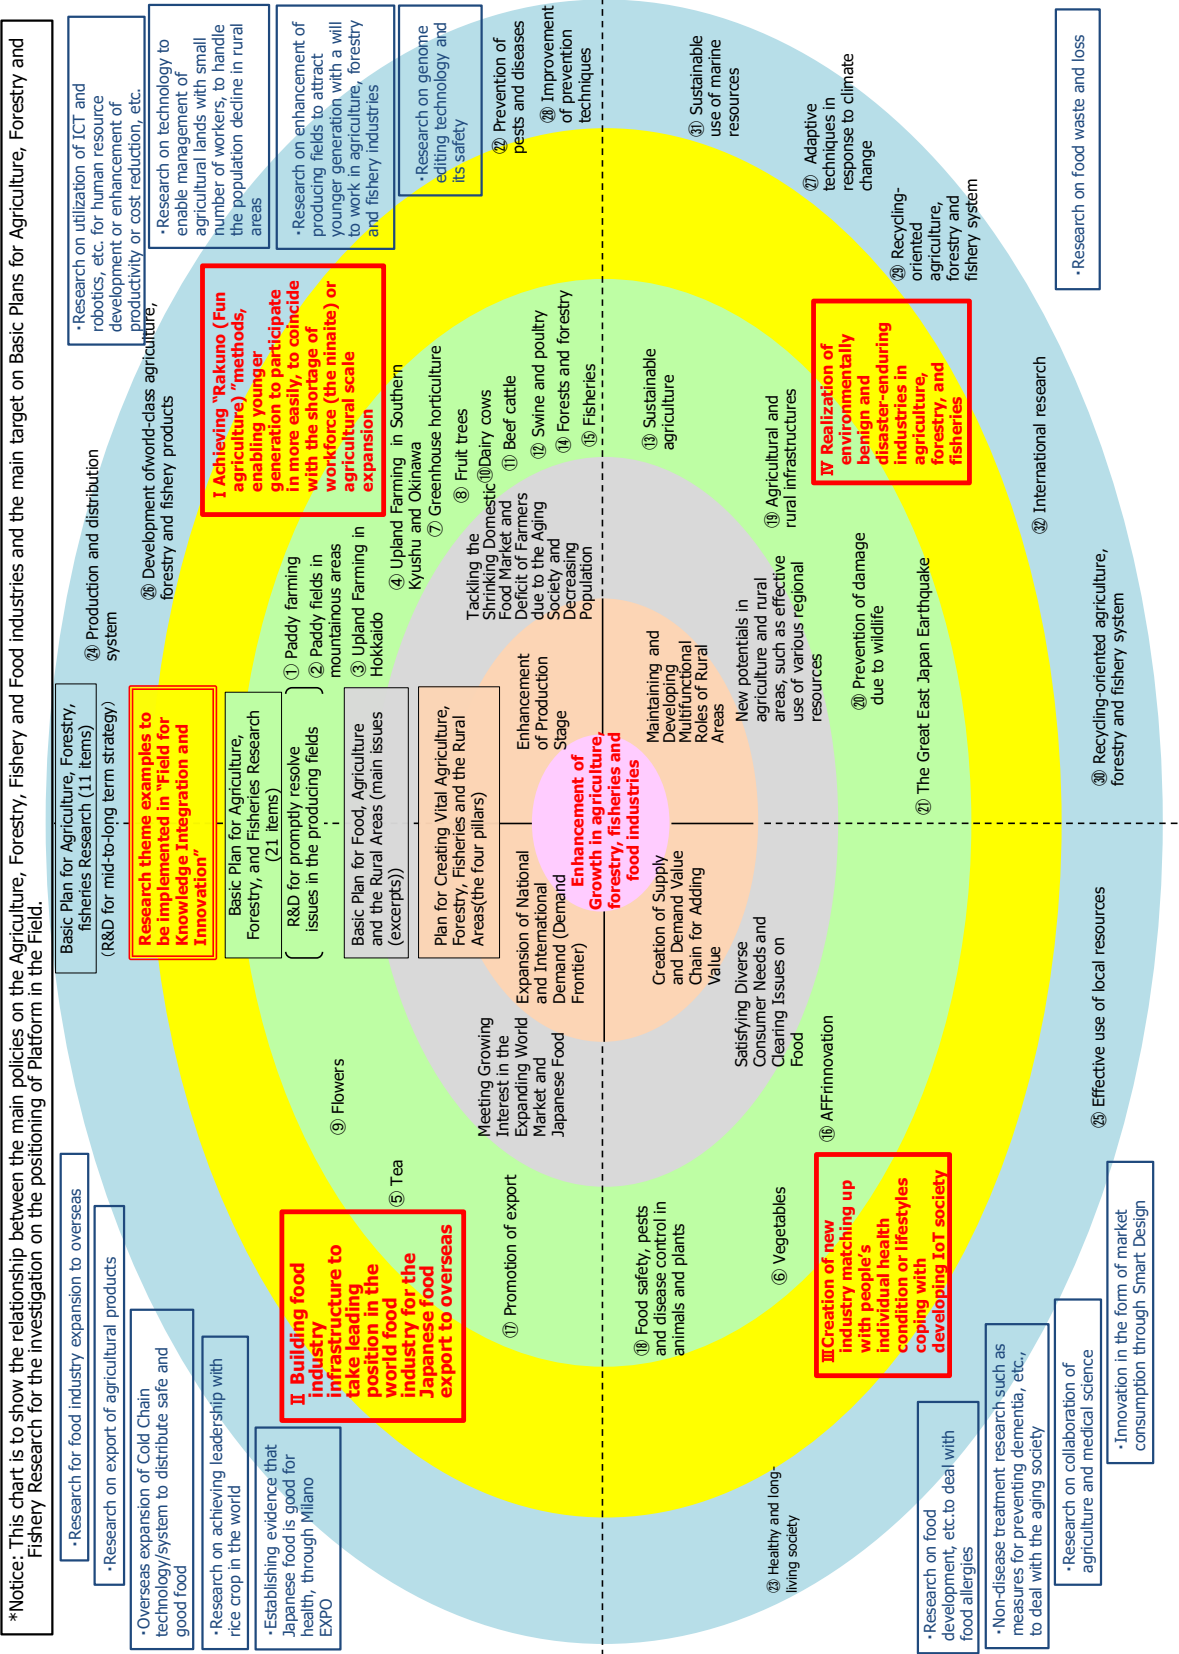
*Notice: This chart is to show the relationship between the main policies on the Agriculture, Forestry, Fishery and Food industries and the main target on Basic Plans for Agriculture, Forestry and Fishery Research for the investigation on the positioning of Platform in the Field.

・Research on utilization of ICT and robotics, etc. for human resource development or enhancement of productivity or cost reduction, etc.

・Research on technology to enable management of agricultural lands with small number of workers, to handle the population decline in rural areas

・Research on enhancement of producing fields to attract younger generation with a will to work in agriculture, forestry and fishery industries

・Research on genome editing technology and its safety

㉒ Prevention of pests and diseases

㉘ Improvement of prevention techniques

㉛ Sustainable use of marine resources

㉗ Adaptive techniques in response to climate change

㉙ Recycling-oriented agriculture, forestry and fishery system

・Research on food waste and loss

Ⅰ Achieving "Rakuno (Fun agriculture) "methods, enabling younger generation to participate in more easily, to coincide with the shortage of workforce (the ninaite) or agricultural scale expansion

㉖ Development ofworld-class agriculture, forestry and fishery products

㉔ Production and distribution system

① Paddy farming
② Paddy fields in mountainous areas
③ Upland Farming in Hokkaido
④ Upland Farming in Southern Kyushu and Okinawa
⑦ Greenhouse horticulture
⑧ Fruit trees
⑩Dairy cows
⑪ Beef cattle
⑫ Swine and poultry
⑭ Forests and forestry
⑮ Fisheries

⑬ Sustainable agriculture

Ⅳ Realization of environmentally benign and disaster-enduring industries in agriculture, forestry, and fisheries

⑲ Agricultural and rural infrastructures

㉜ International research

Basic Plan for Agriculture, Forestry, fisheries Research (11 items)
(R&D for mid-to-long term strategy)

Research theme examples to be implemented in "Field for Knowledge Integration and Innovation"

Basic Plan for Agriculture, Forestry, and Fisheries Research (21 items)

R&D for promptly resolve issues in the producing fields

Basic Plan for Food, Agriculture and the Rural Areas (main issues (excerpts))

Plan for Creating Vital Agriculture, Forestry, Fisheries and the Rural Areas(the four pillars)

Tackling the Shrinking Domestic Food Market and Deficit of Farmers due to the Aging Society and Decreasing Population

Enhancement of Production Stage

Maintaining and Developing Multifunctional Roles of Rural Areas

New potentials in agriculture and rural areas, such as effective use of various regional resources

⑳ Prevention of damage due to wildlife

㉑ The Great East Japan Earthquake

㉚ Recycling-oriented agriculture, forestry and fishery system

Enhancement of Growth in agriculture, forestry, fisheries and food industries

Expansion of National and International Demand (Demand Frontier)

Creation of Supply and Demand Value Chain for Adding Value

Meeting Growing Interest in the Expanding World Market and Japanese Food

Satisfying Diverse Consumer Needs and Clearing Issues on Food

⑨ Flowers

⑤ Tea

⑯ AFFinnovation

㉕ Effective use of local resources

・Research for food industry expansion to overseas

・Research on export of agricultural products

・Overseas expansion of Cold Chain technology/system to distribute safe and good food

・Research on achieving leadership with rice crop in the world

・Establishing evidence that Japanese food is good for health, through Milano EXPO

Ⅱ Building food industry infrastructure to take leading position in the world food industry for the Japanese food export to overseas

⑰ Promotion of export

⑱ Food safety, pests and disease control in animals and plants

⑥ Vegetables

Ⅲ Creation of new industry matching up with people's individual health condition or lifestyles coping with developing IoT society

㉓ Healthy and long-living society

・Research on food development, etc.to deal with food allergies

・Non-disease treatment research such as measures for preventing dementia, etc., to deal with the aging society

・Research on collaboration of agriculture and medical science

・Innovation in the form of market consumption through Smart Design